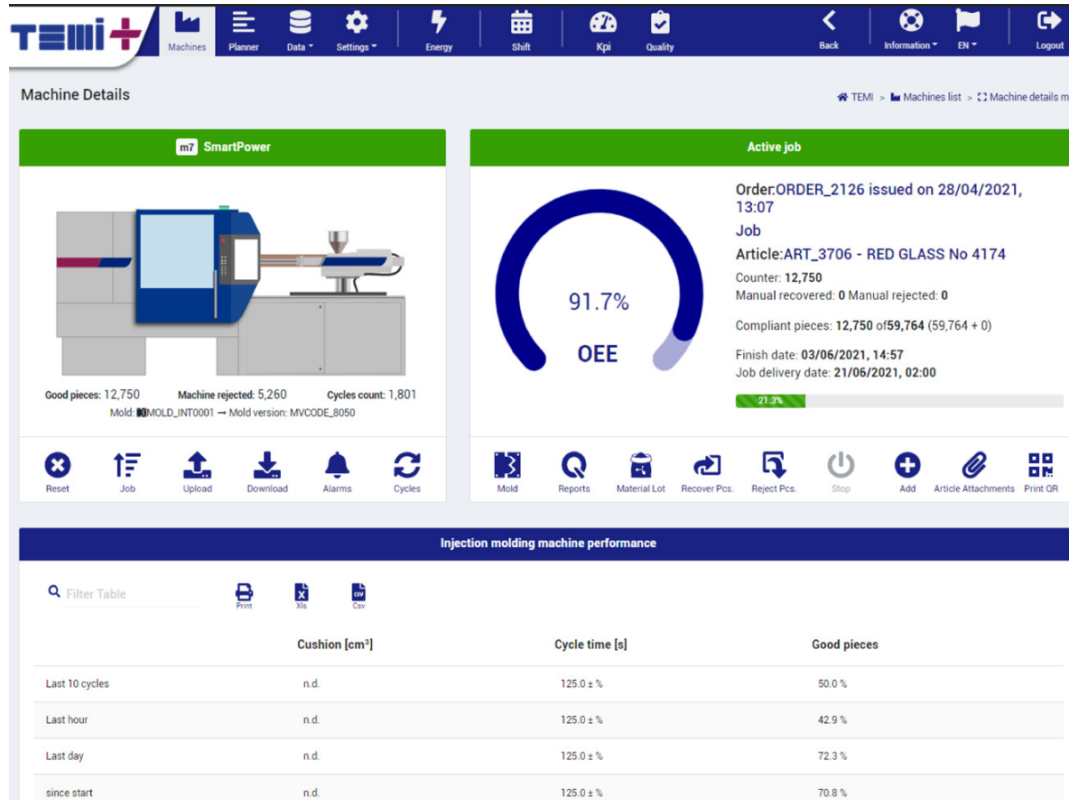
TEMI+

Machines Planner Data Settings Energy Shift Kpi Quality Back Information EN Logout

Machine Details

TEMI > Machines list > Machine details m

m7 SmartPower

Good pieces: 12,750 Machine rejected: 5,260 Cycles count: 1,801

Mold: MOLD_INT0001 → Mold version: MVCODE_8050

Reset Job Upload Download Alarms Cycles

Active job

91.7%

OEE

Order:ORDER_2126 issued on 28/04/2021, 13:07

Job

Article:ART_3706 - RED GLASS No 4174

Counter: 12,750

Manual recovered: 0 Manual rejected: 0

Compliant pieces: 12,750 of59,764 (59,764 + 0)

Finish date: 03/06/2021, 14:57

Job delivery date: 21/06/2021, 02:00

21.3%

Mold Reports Material Lot Recover Pcs. Reject Pcs. Stop Add Article Attachments Print QR

Injection molding machine performance

Filter Table

Print Xls Csv

| | Cushion [cm³] | Cycle time [s] | Good pieces |
|---|---|---|---|
| Last 10 cycles | n.d. | 125.0 ± % | 50.0 % |
| Last hour | n.d. | 125.0 ± % | 42.9 % |
| Last day | n.d. | 125.0 ± % | 72.3 % |
| since start | n.d. | 125.0 ± % | 70.8 % |